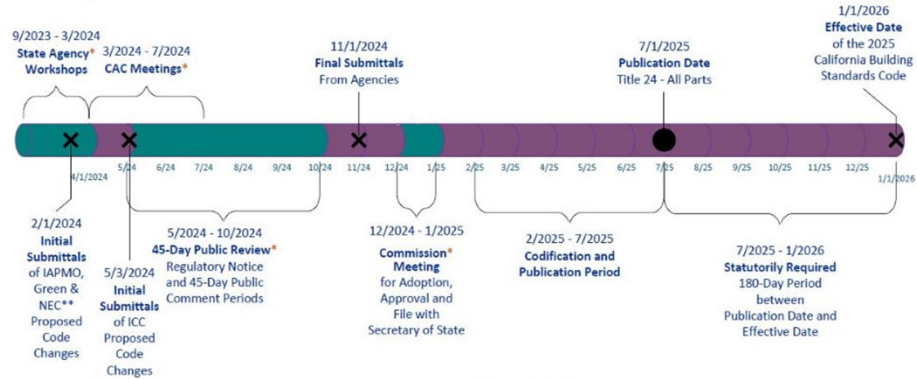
9/2023 - 3/2024
State Agency*
Workshops

3/2024 - 7/2024
CAC Meetings*

11/1/2024
Final Submittals
From Agencies

7/1/2025
Publication Date
Title 24 - All Parts

1/1/2026
Effective Date
of the 2025
California Building
Standards Code

4/1/2024 5/24 6/24 7/24 8/24 9/24 10/24 11/24 12/24 1/25 2/25 3/25 4/25 5/25 6/25 7/25 8/25 9/25 10/25 11/25 12/25 1/1/2026

2/1/2024
Initial
Submittals
of IAPMO,
Green &
NEC**
Proposed
Code
Changes

5/3/2024
Initial
Submittals
of ICC
Proposed
Code
Changes

5/2024 - 10/2024
45-Day Public Review*
Regulatory Notice
and 45-Day Public
Comment Periods

12/2024 - 1/2025
Commission*
Meeting
for Adoption,
Approval and
File with
Secretary of State

2/2025 - 7/2025
Codification and
Publication Period

7/2025 - 1/2026
Statutorily Required
180-Day Period
between
Publication Date and
Effective Date